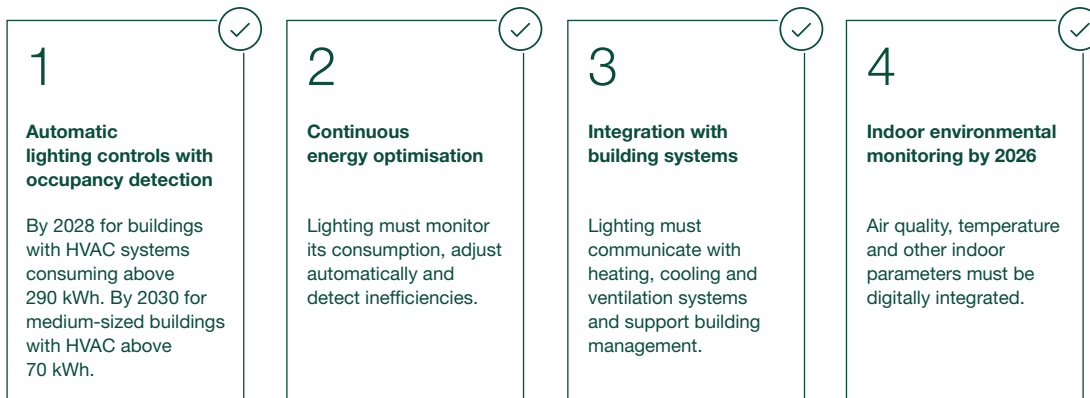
1

**Automatic lighting controls with occupancy detection**

By 2028 for buildings with HVAC systems consuming above 290 kWh. By 2030 for medium-sized buildings with HVAC above 70 kWh.

2

**Continuous energy optimisation**

Lighting must monitor its consumption, adjust automatically and detect inefficiencies.

3

**Integration with building systems**

Lighting must communicate with heating, cooling and ventilation systems and support building management.

4

**Indoor environmental monitoring by 2026**

Air quality, temperature and other indoor parameters must be digitally integrated.